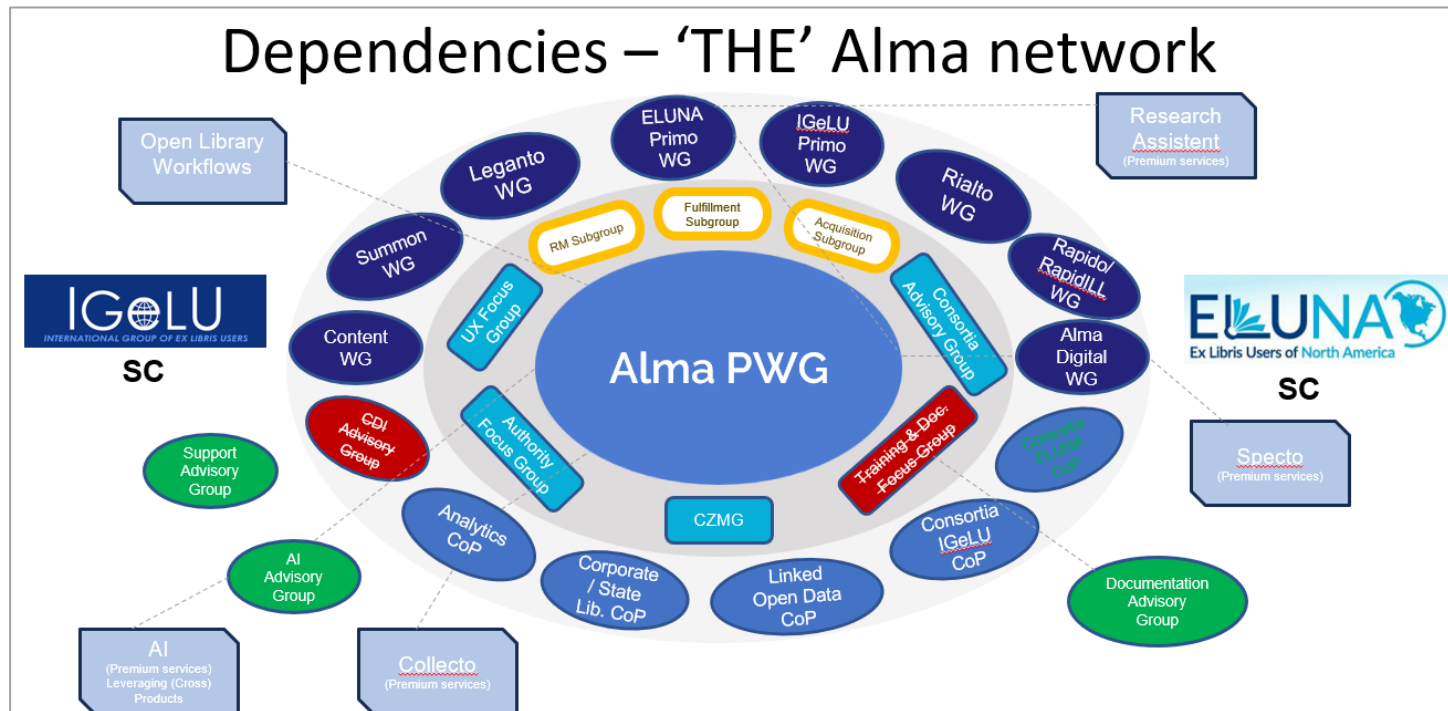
Dependencies – 'THE' Alma network

Open Library Workflows

Research Assistent
(Premium services)

IGeLU
INTERNATIONAL GROUP OF EX LIBRIS USERS
SC

ELUNA
Ex Libris Users of North America
SC

ELUNA Primo WG

IGeLU Primo WG

Leganto WG

Rialto WG

Summon WG

Rapido/ RapidILL WG

Content WG

Alma Digital WG

CDI Advisory Group

Consortia ELUNA CoP

Analytics CoP

Corporate / State Lib. CoP

Linked Open Data CoP

Consortia IGeLU CoP

RM Subgroup

Fulfillment Subgroup

Acquisition Subgroup

UX Focus Group

Consortia Advisory Group

Authority Focus Group

Training & Doc. Focus Group

CZMG

Alma PWG

Support Advisory Group

AI Advisory Group

Documentation Advisory Group

Specto
(Premium services)

AI
(Premium services)
Leveraging (Cross) Products

Collecto
(Premium services)